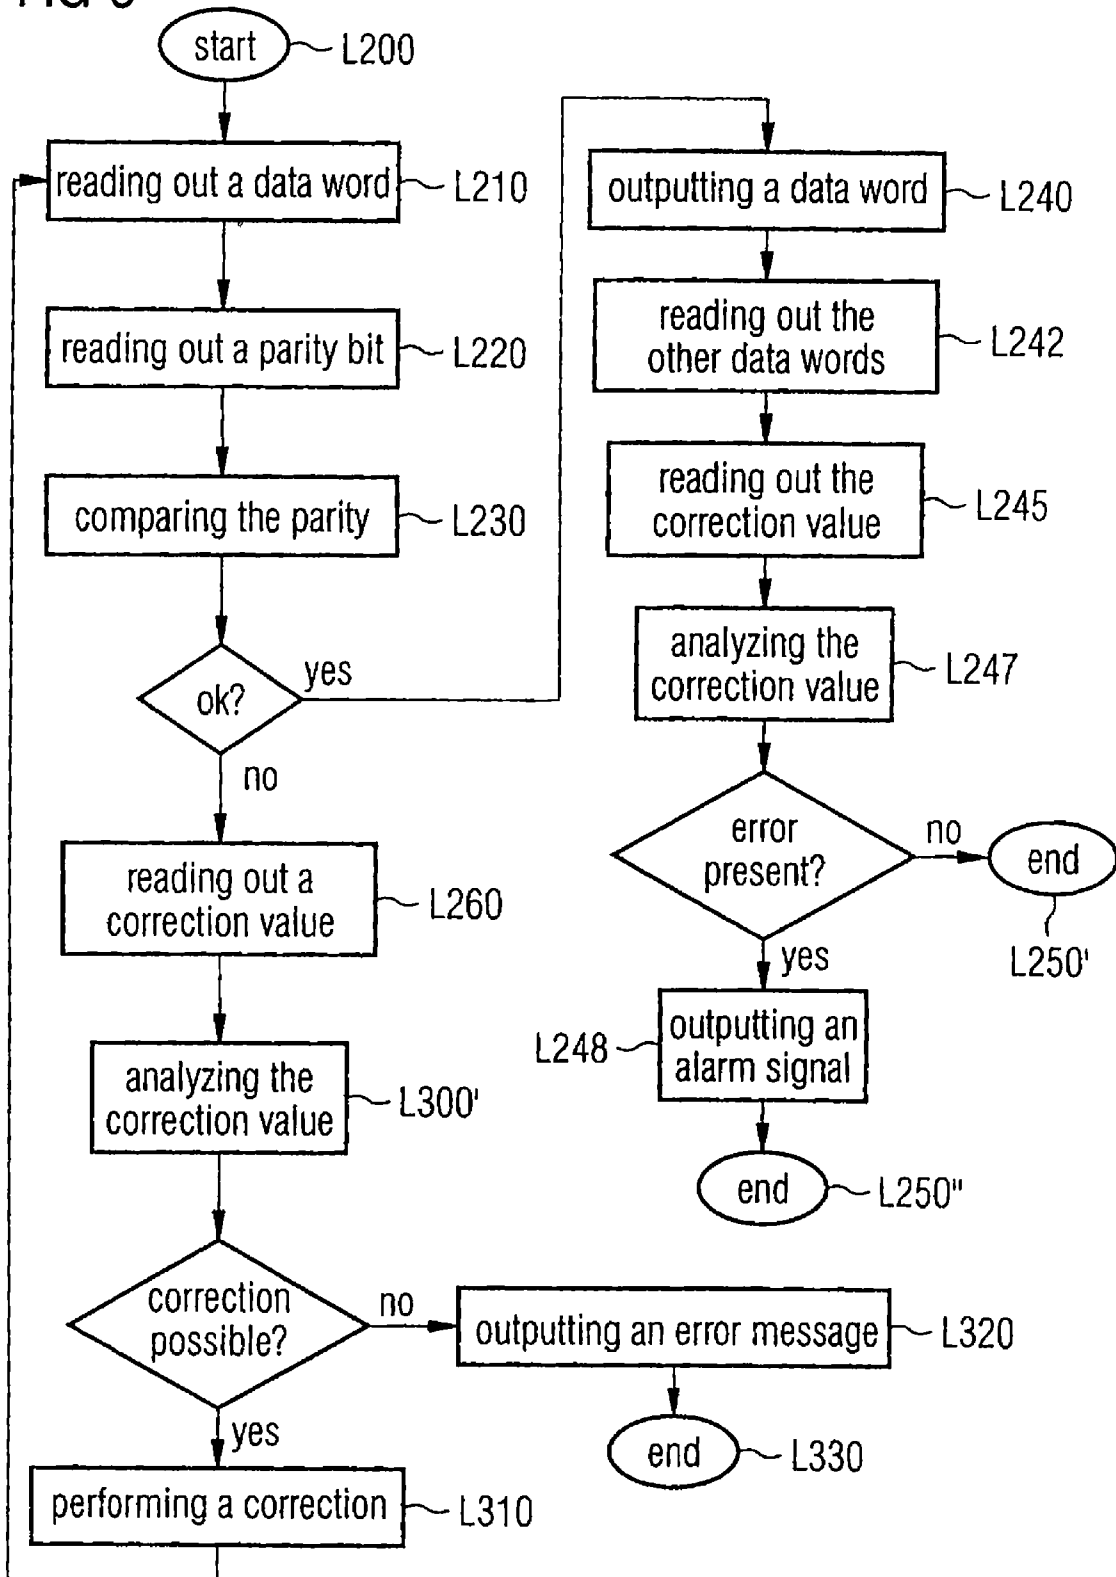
FIG 6

start L200

reading out a data word L210

reading out a parity bit L220

comparing the parity L230

ok?

yes

no

reading out a correction value L260

analyzing the correction value L300'

correction possible?

no

yes

performing a correction L310

outputting an error message L320

end L330

outputting a data word L240

reading out the other data words L242

reading out the correction value L245

analyzing the correction value L247

error present?

no

end

L250'

yes

L248 outputting an alarm signal

end L250''